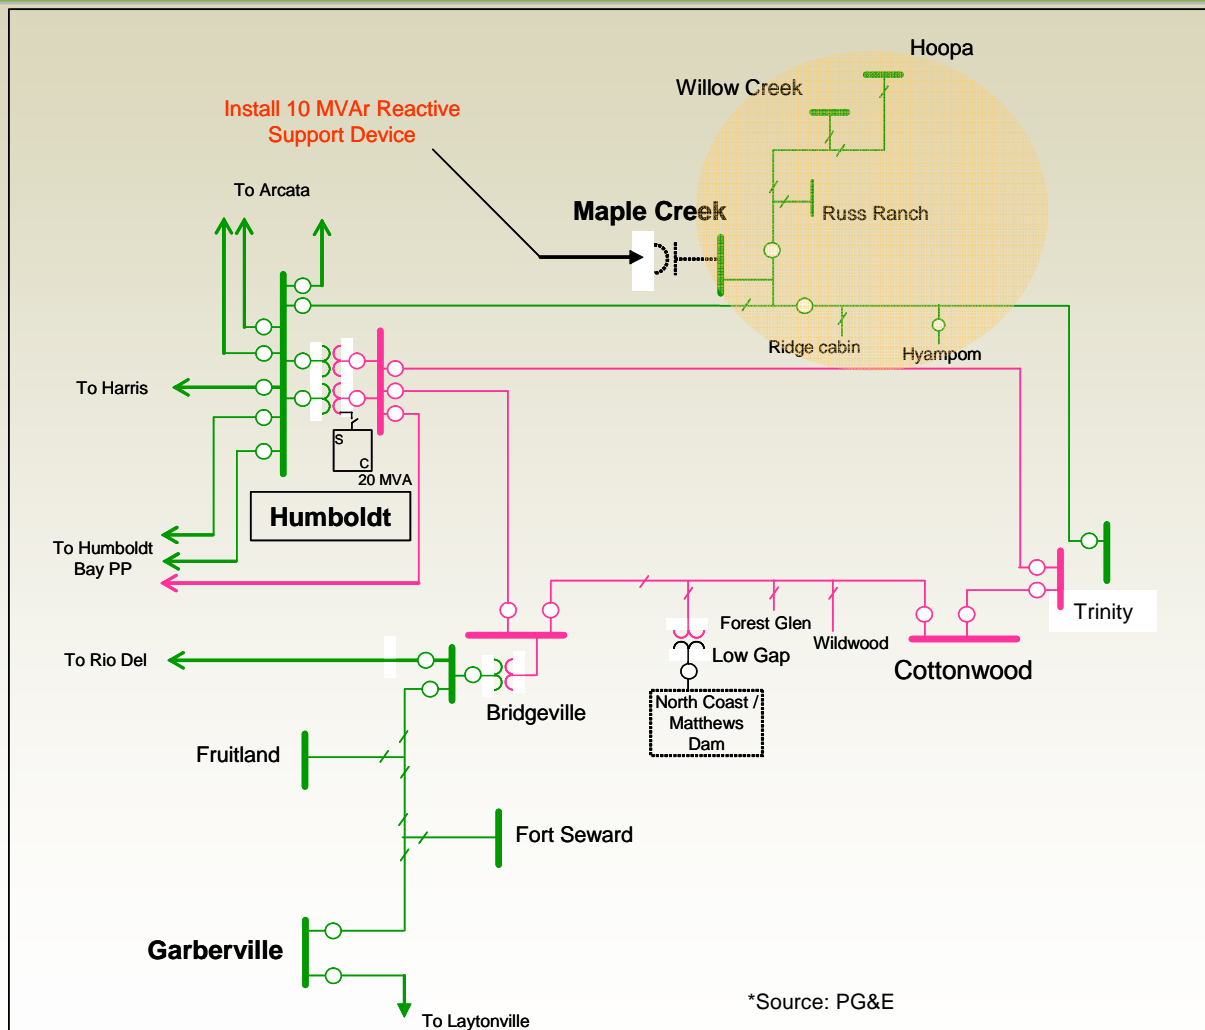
Hoopa
Willow Creek
Install 10 MVAr Reactive Support Device
To Arcata
Maple Creek
Russ Ranch
Ridge cabin
Hyampom
To Harris
S
C
20 MVA
Humboldt
To Humboldt Bay PP
Trinity
Forest Glen
Wildwood
Cottonwood
To Rio Del
Low Gap
North Coast / Matthews Dam
Bridgeville
Fruitland
Fort Seward
Garberville
To Laytonville
*Source: PG&E